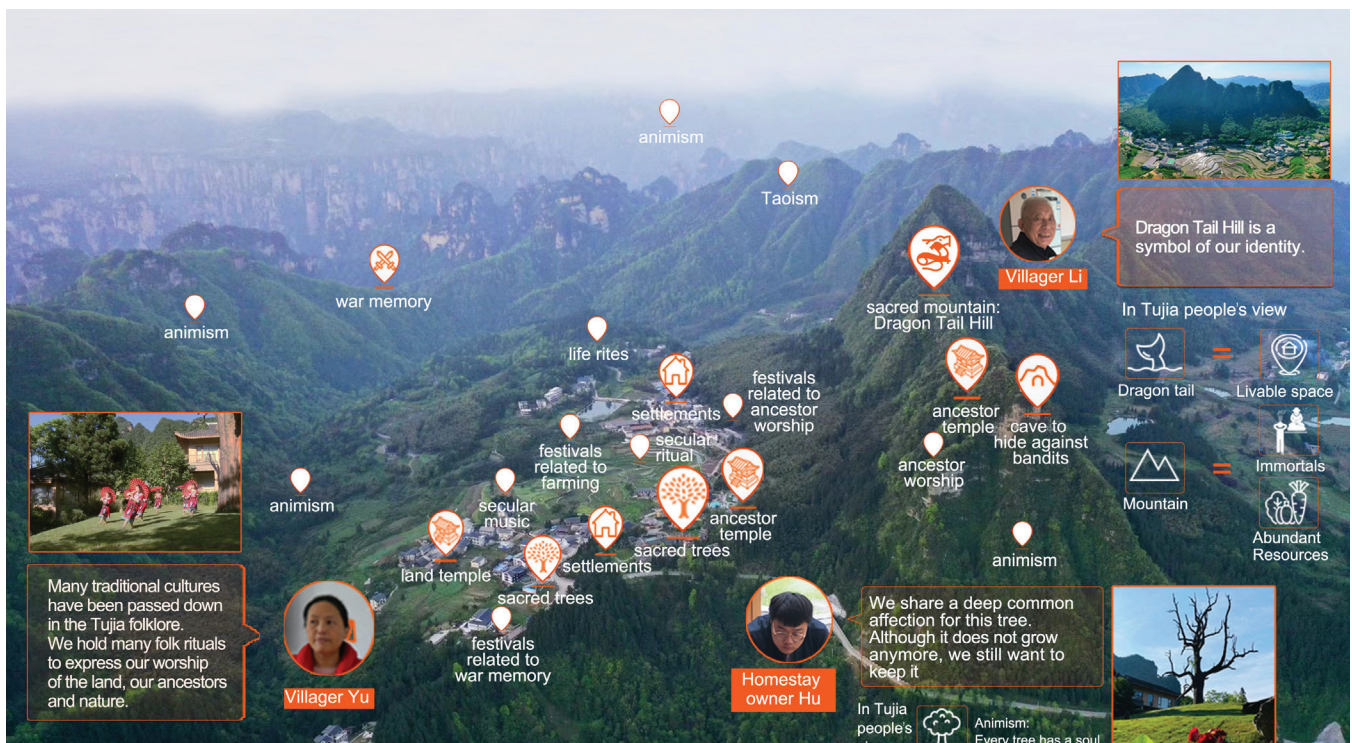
animism

Taoism

war memory

animism

life rites

settlements

festivals related to ancestor worship

festivals related to farming

secular ritual

animism

secular music

ancestor temple

sacred trees

land temple

settlements

sacred trees

festivals related to war memory

sacred mountain: Dragon Tail Hill

ancestor temple

cave to hide against bandits

ancestor worship

animism

Villager Li

Dragon Tail Hill is a symbol of our identity.

In Tujia people's view

Dragon tail = Livable space

Mountain = Immortals

Abundant Resources

Many traditional cultures have been passed down in the Tujia folklore. We hold many folk rituals to express our worship of the land, our ancestors and nature.

Villager Yu

Homestay owner Hu

We share a deep common affection for this tree. Although it does not grow anymore, we still want to keep it

In Tujia people's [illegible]

Animism: Every tree has a soul